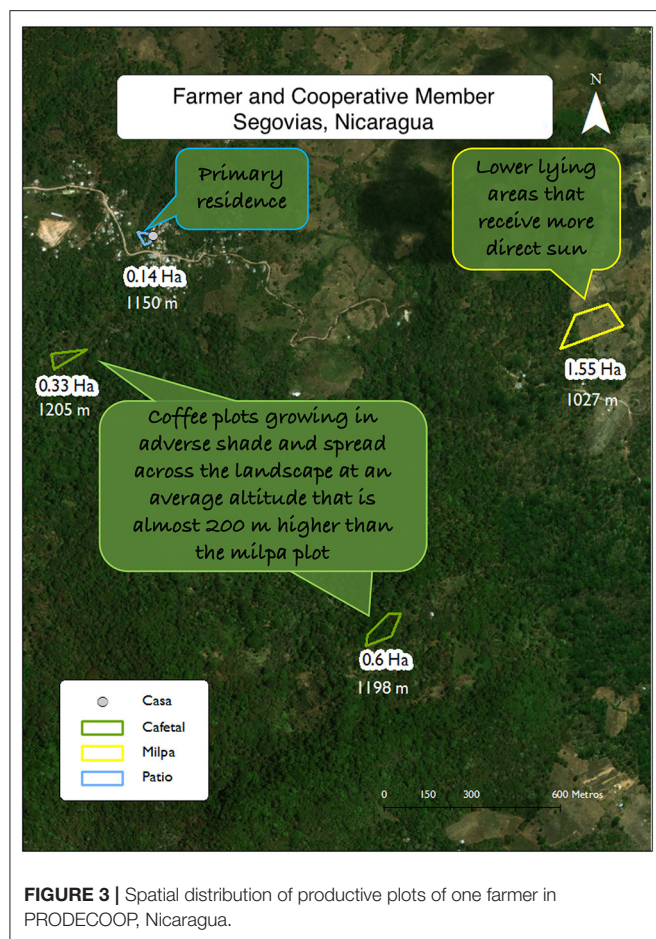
Farmer and Cooperative Member
Segovias, Nicaragua

N

Primary residence

Lower lying areas that receive more direct sun

0.14 Ha
1150 m

0.33 Ha
1205 m

1.55 Ha
1027 m

Coffee plots growing in adverse shade and spread across the landscape at an average altitude that is almost 200 m higher than the milpa plot

0.6 Ha
1198 m

Casa
Cafetal
Milpa
Patio

0 150 300 600 Metros

FIGURE 3 | Spatial distribution of productive plots of one farmer in PRODECOOP, Nicaragua.